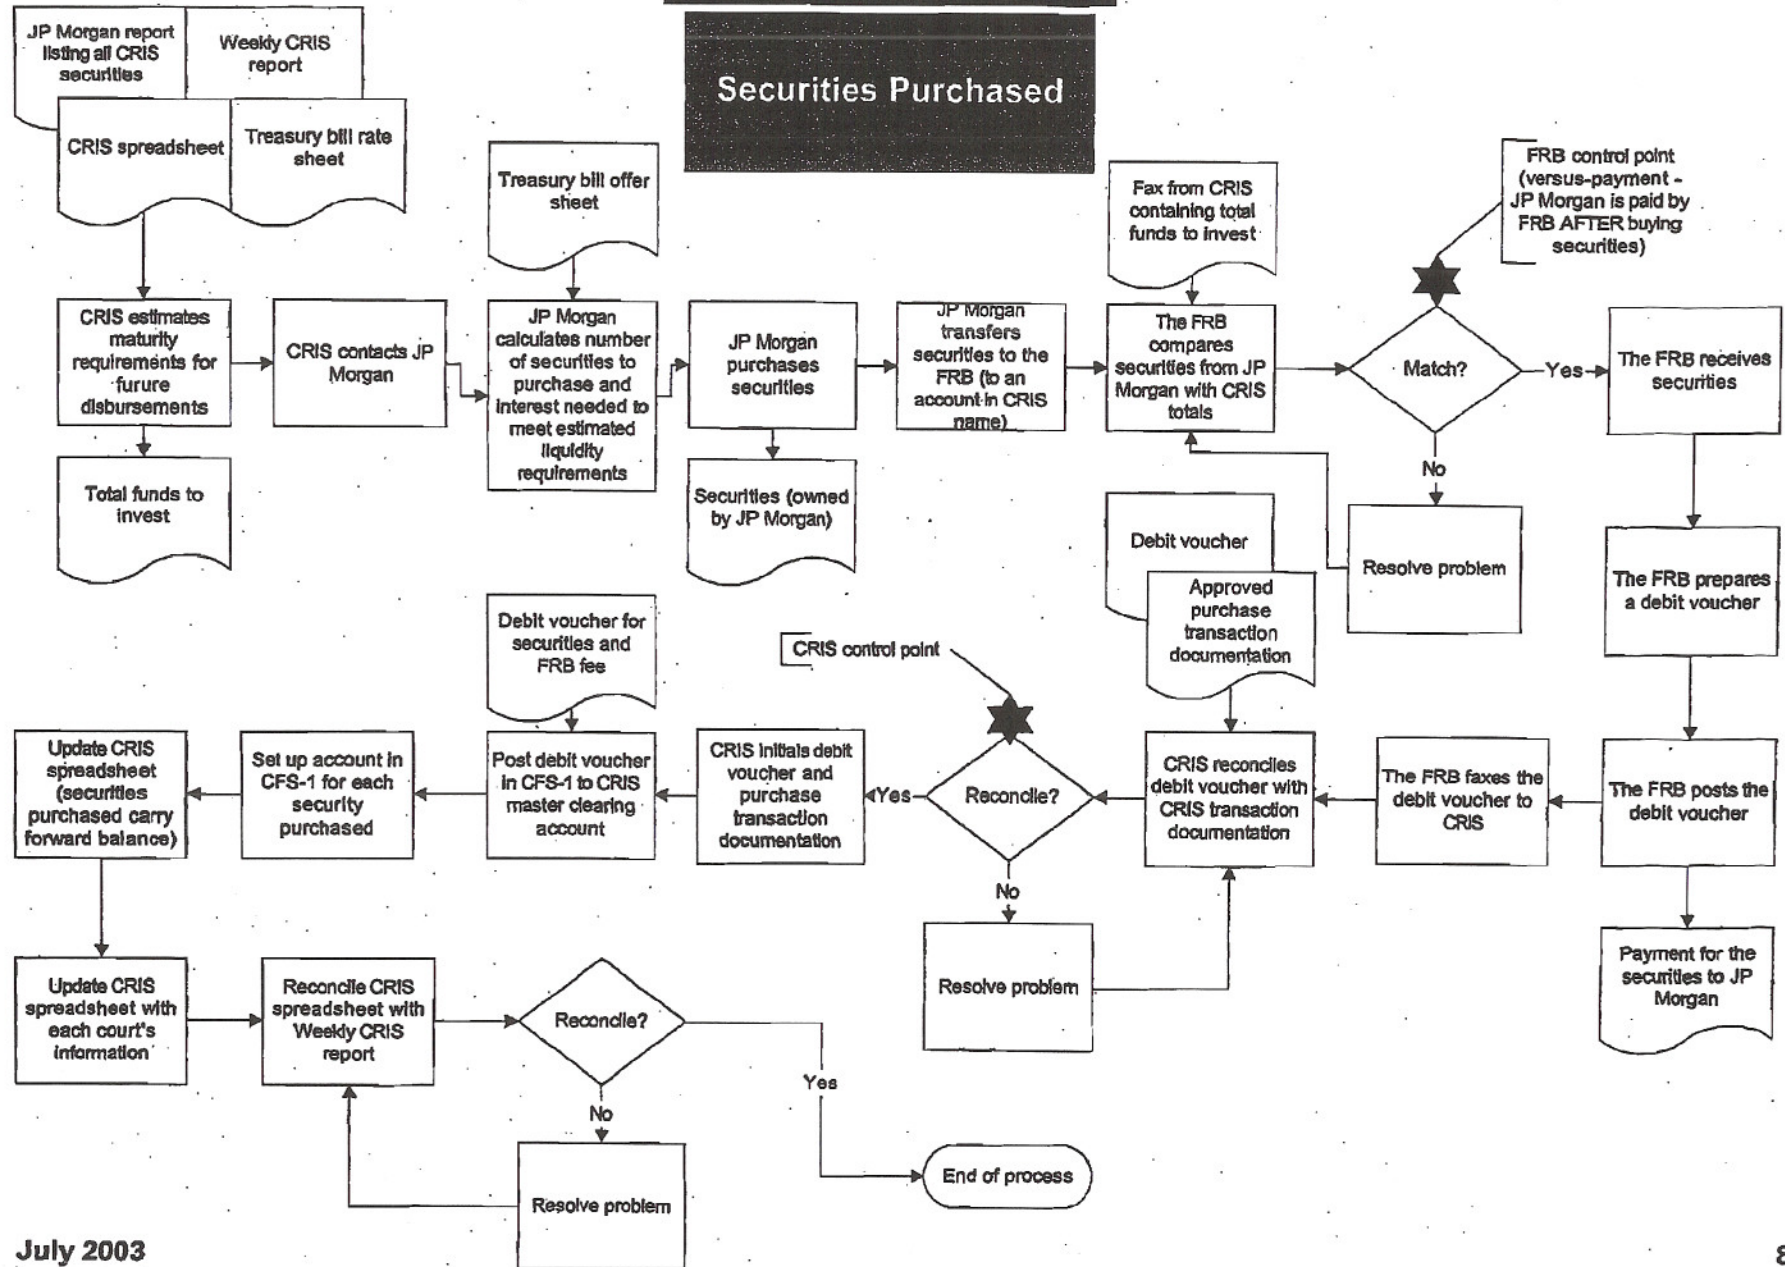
Securities Purchased

JP Morgan report listing all CRIS securities

Weekly CRIS report

CRIS spreadsheet

Treasury bill rate sheet

CRIS estimates maturity requirements for furure disbursements

Total funds to invest

CRIS contacts JP Morgan

Treasury bill offer sheet

JP Morgan calculates number of securities to purchase and interest needed to meet estimated liquidity requirements

JP Morgan purchases securities

Securities (owned by JP Morgan)

JP Morgan transfers securities to the FRB (to an account in CRIS name)

Fax from CRIS containing total funds to invest

The FRB compares securities from JP Morgan with CRIS totals

FRB control point (versus-payment - JP Morgan is paid by FRB AFTER buying securities)

Match?

Yes

No

The FRB receives securities

Resolve problem

The FRB prepares a debit voucher

The FRB posts the debit voucher

Payment for the securities to JP Morgan

The FRB faxes the debit voucher to CRIS

Debit voucher

Approved purchase transaction documentation

CRIS reconciles debit voucher with CRIS transaction documentation

CRIS control point

Reconcile?

Yes

No

Resolve problem

CRIS initials debit voucher and purchase transaction documentation

Debit voucher for securities and FRB fee

Post debit voucher in CFS-1 to CRIS master clearing account

Set up account in CFS-1 for each security purchased

Update CRIS spreadsheet (securities purchased carry forward balance)

Update CRIS spreadsheet with each court's information

Reconcile CRIS spreadsheet with Weekly CRIS report

Reconcile?

Yes

No

Resolve problem

End of process

July 2003

8